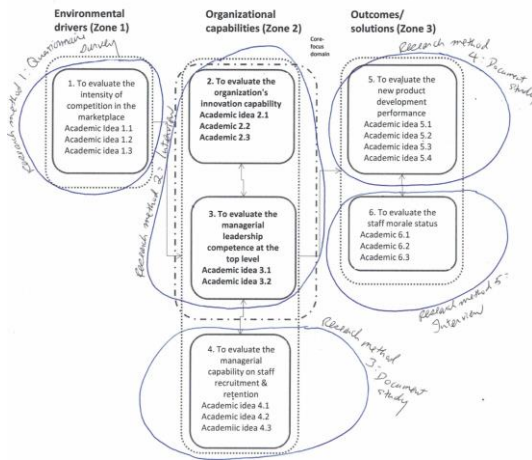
Environmental drivers (Zone 1)

Organizational capabilities (Zone 2)

Outcomes/ solutions (Zone 3)

Core-focus domain

Research method 1: Questionnaire survey

1. To evaluate the intensity of competition in the marketplace
Academic idea 1.1
Academic idea 1.2
Academic idea 1.3

2. To evaluate the organization's innovation capability
Academic idea 2.1
Academic idea 2.2
Academic idea 2.3

3. To evaluate the managerial leadership competence at the top level
Academic idea 3.1
Academic idea 3.2

Research method 2: Interview

4. To evaluate the managerial capability on staff recruitment & retention
Academic idea 4.1
Academic idea 4.2
Academiic idea 4.3

Research method 3: Document study

Research method 4: Document study

5. To evaluate the new product development performance
Academic idea 5.1
Academic idea 5.2
Academic idea 5.3
Academic idea 5.4

6. To evaluate the staff morale status
Academic 6.1
Academic 6.2
Academic 6.3

Research method 5: Interview